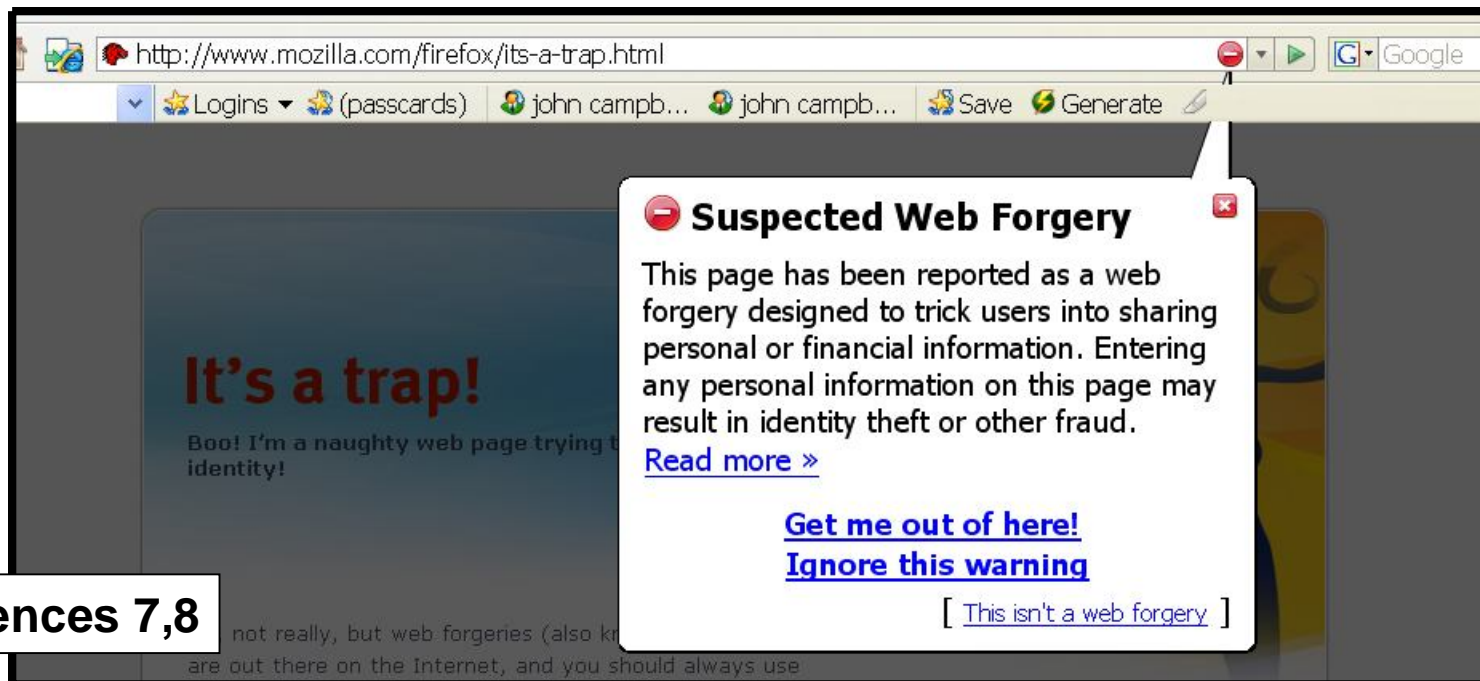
http://www.mozilla.com/firefox/its-a-trap.html

Google

Logins (passcards) john campb... john campb... Save Generate

It's a trap!

Boo! I'm a naughty web page trying t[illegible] identity!

not really, but web forgeries (also kn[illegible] are out there on the Internet, and you should always use

Suspected Web Forgery

This page has been reported as a web forgery designed to trick users into sharing personal or financial information. Entering any personal information on this page may result in identity theft or other fraud.

Read more »

Get me out of here!

Ignore this warning

[ This isn't a web forgery ]

ences 7,8